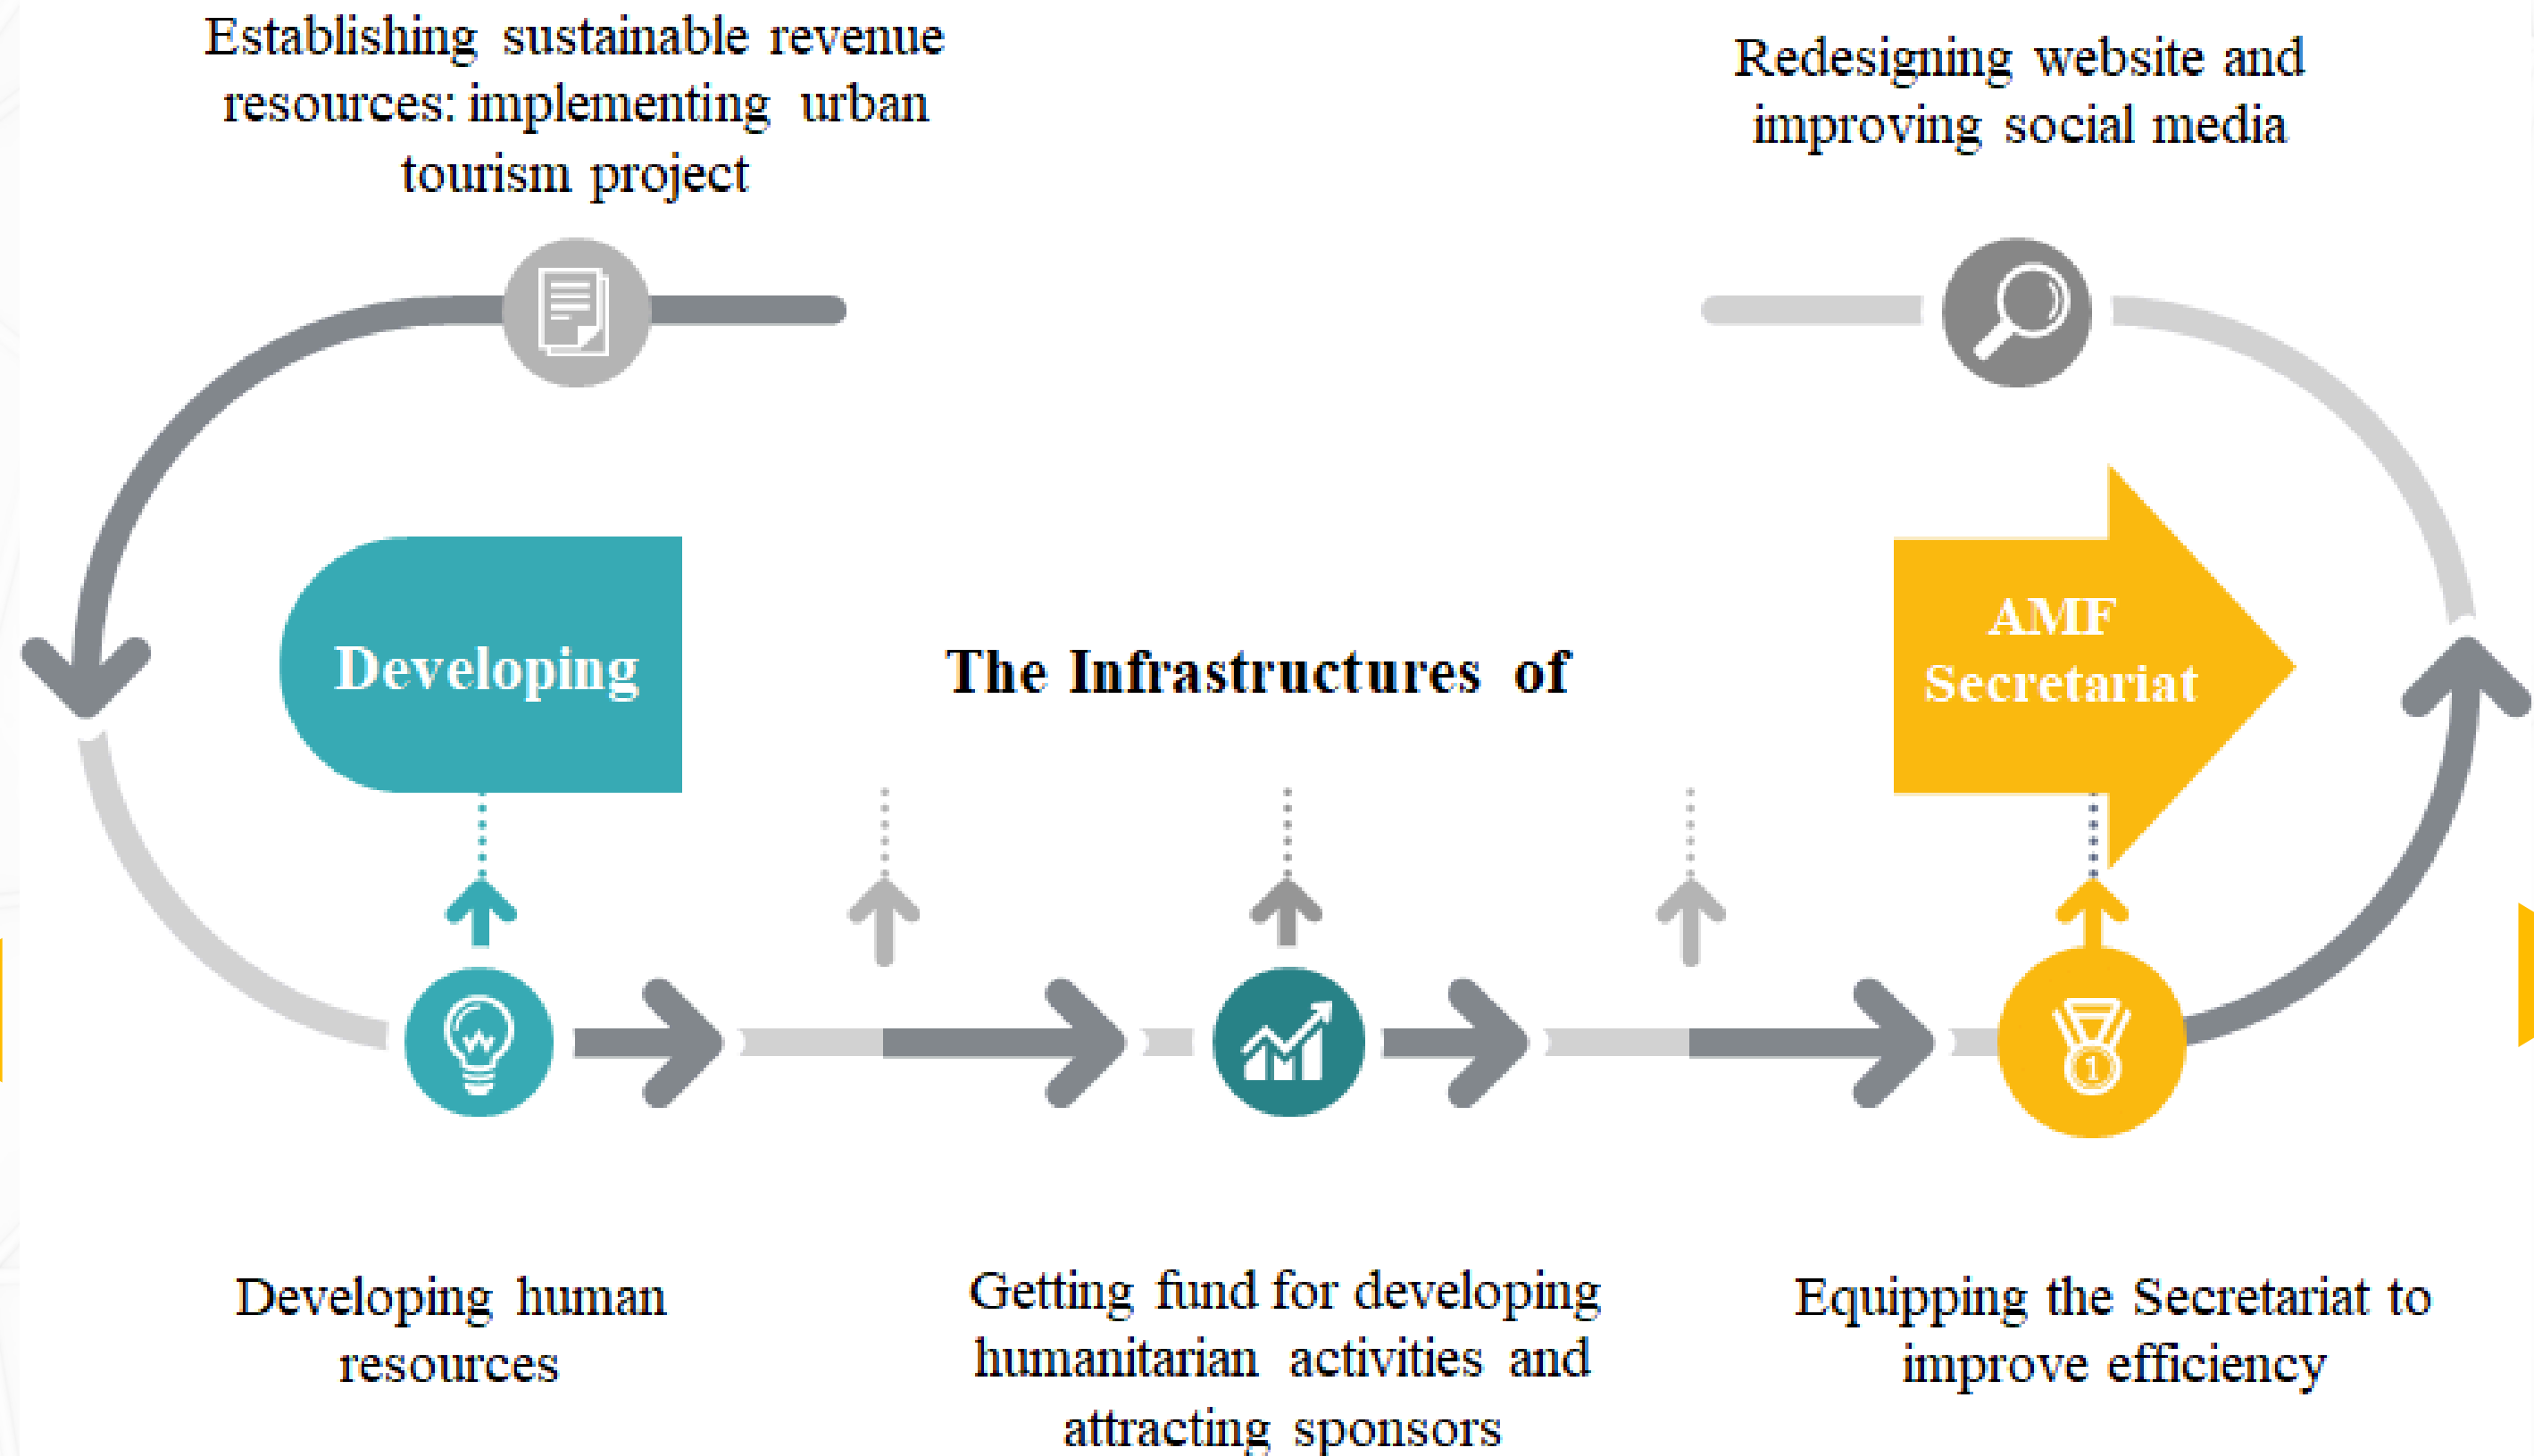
Establishing sustainable revenue resources: implementing urban tourism project

Redesigning website and improving social media

Developing

The Infrastructures of

AMF Secretariat

Developing human resources

Getting fund for developing humanitarian activities and attracting sponsors

Equipping the Secretariat to improve efficiency